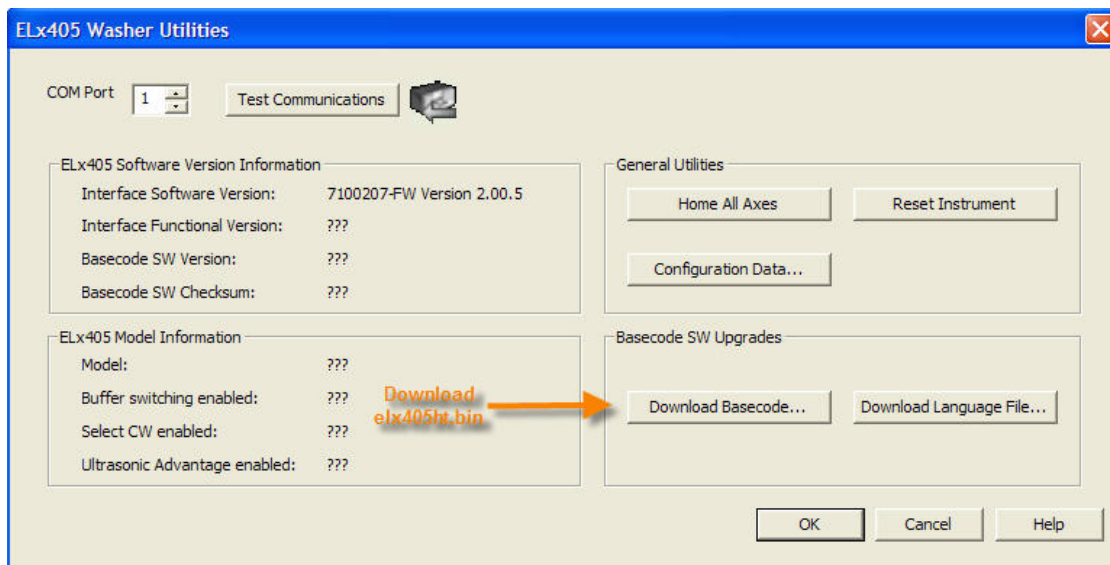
ELx405 Washer Utilities

COM Port 1

Test Communications

ELx405 Software Version Information

Interface Software Version: 7100207-FW Version 2.00.5

Interface Functional Version: ???

Basecode SW Version: ???

Basecode SW Checksum: ???

General Utilities

Home All Axes

Reset Instrument

Configuration Data...

ELx405 Model Information

Model: ???

Buffer switching enabled: ???

Select CW enabled: ???

Ultrasonic Advantage enabled: ???

Download elx405ht.bin

Basecode SW Upgrades

Download Basecode...

Download Language File...

OK

Cancel

Help